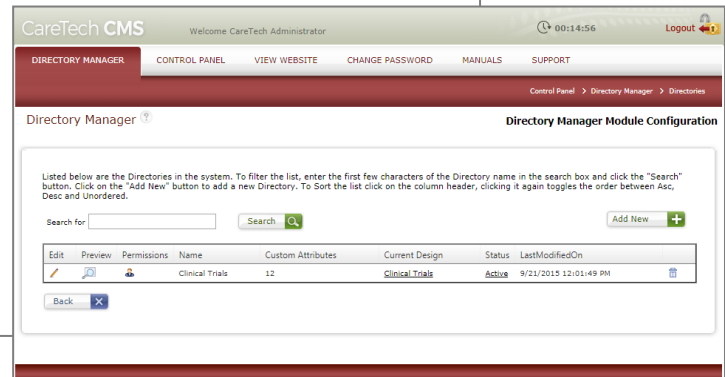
CareTech CMS Welcome CareTech Administrator 00:14:56 Logout

DIRECTORY MANAGER CONTROL PANEL VIEW WEBSITE CHANGE PASSWORD MANUALS SUPPORT

Control Panel > Directory Manager > Directories

Directory Manager ?

Directory Manager Module Configuration

Listed below are the Directories in the system. To filter the list, enter the first few characters of the Directory name in the search box and click the "Search" button. Click on the "Add New" button to add a new Directory. To Sort the list click on the column header, clicking it again toggles the order between Asc, Desc and Unordered.

Search for Search

Add New

| Edit | Preview | Permissions | Name | Custom Attributes | Current Design | Status | LastModifiedOn | |
|---|---|---|---|---|---|---|---|---|
| | | | Clinical Trials | 12 | Clinical Trials | Active | 9/21/2015 12:01:49 PM | |

Back